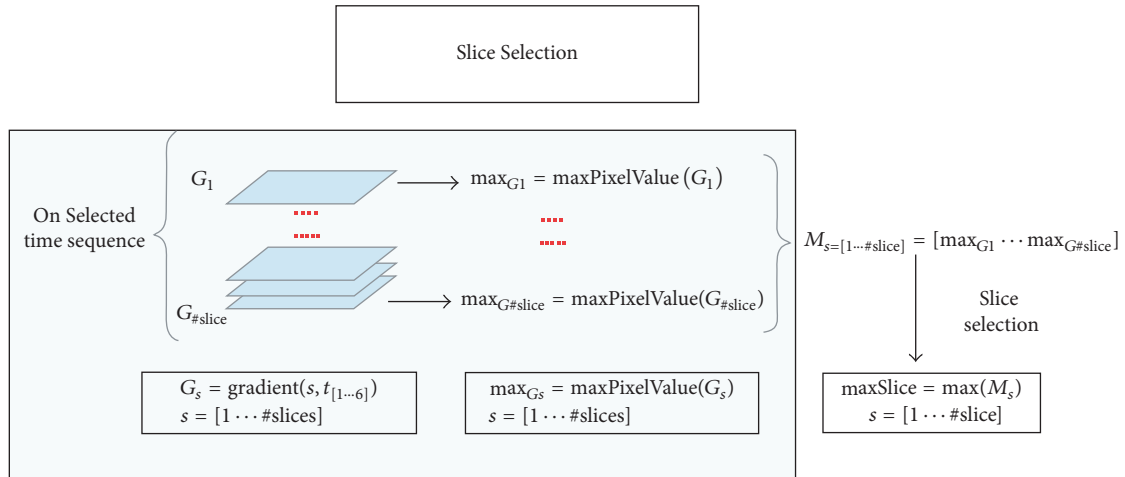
Slice Selection

On Selected time sequence

$G_1$

$\max_{G1} = \text{maxPixelValue}(G_1)$

$G_{\#\text{slice}}$

$\max_{G\#\text{slice}} = \text{maxPixelValue}(G_{\#\text{slice}})$

$M_{s=[1\cdots\#\text{slice}]} = [\max_{G1} \cdots \max_{G\#\text{slice}}]$

Slice selection

$G_s = \text{gradient}(s, t_{[1\cdots6]})$
$s = [1 \cdots \#\text{slices}]$

$\max_{Gs} = \text{maxPixelValue}(G_s)$
$s = [1 \cdots \#\text{slices}]$

$\text{maxSlice} = \max(M_s)$
$s = [1 \cdots \#\text{slice}]$